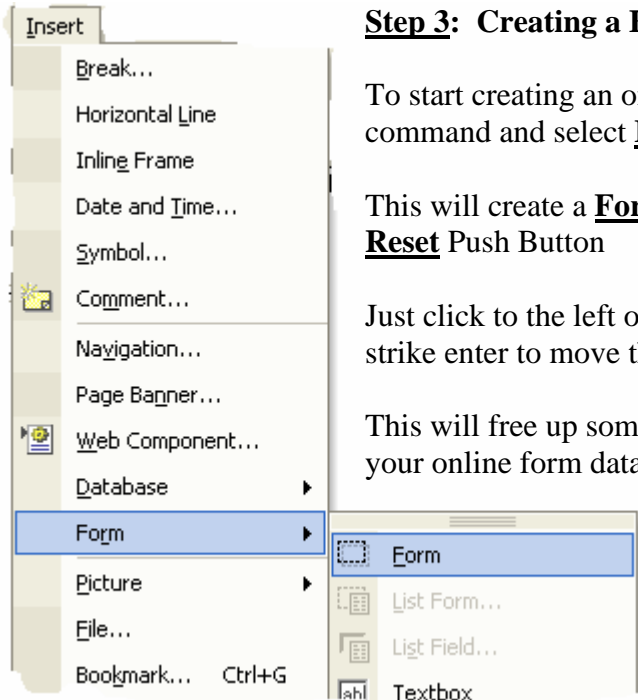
Insert

Break...

Horizontal Line

Inline Frame

Date and Time...

Symbol...

Comment...

Navigation...

Page Banner...

Web Component...

Database

Form

Picture

File...

Bookmark... Ctrl+G

Form

List Form...

List Field...

Textbox

**Step 3: Creating a F**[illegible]

To start creating an o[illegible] command and select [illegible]

This will create a **For**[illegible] **Reset** Push Button

Just click to the left o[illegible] strike enter to move t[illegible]

This will free up som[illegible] your online form data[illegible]